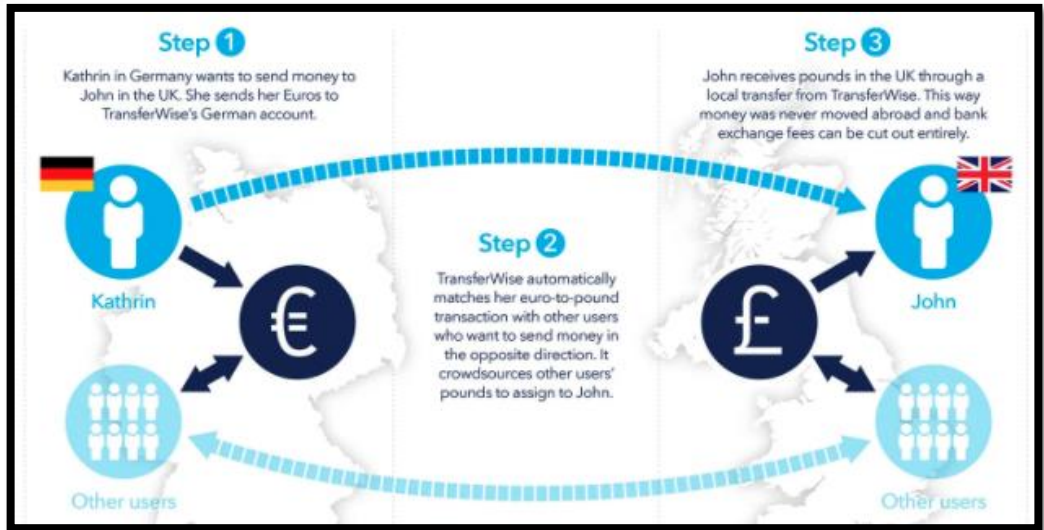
Step 1

Kathrin in Germany wants to send money to John in the UK. She sends her Euros to TransferWise's German account.

Step 3

John receives pounds in the UK through a local transfer from TransferWise. This way money was never moved abroad and bank exchange fees can be cut out entirely.

Kathrin

€

Step 2

TransferWise automatically matches her euro-to-pound transaction with other users who want to send money in the opposite direction. It crowdsources other users' pounds to assign to John.

£

John

Other users

Other users